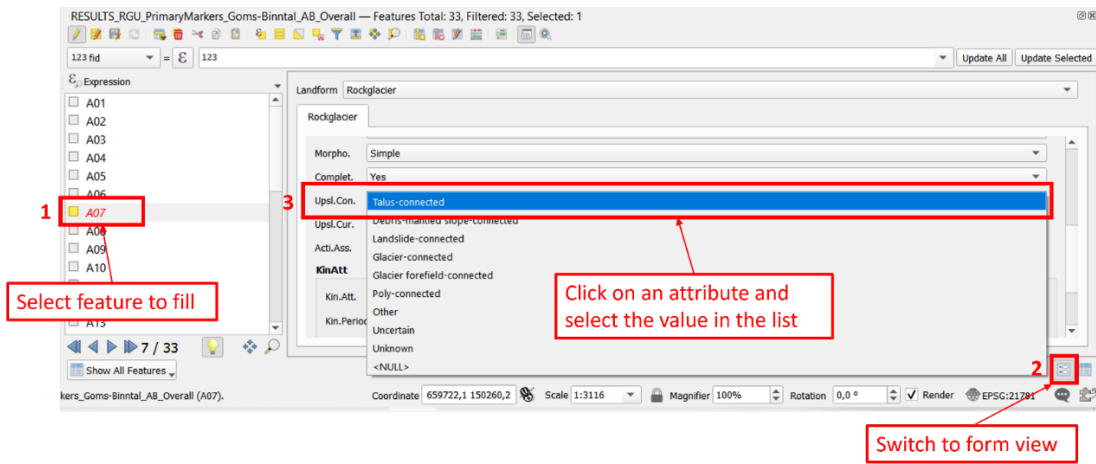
RESULTS_RGU_PrimaryMarkers_Goms-Binntal_AB_Overall — Features Total: 33, Filtered: 33, Selected: 1

123 fid = ε 123

Update All | Update Selected

Expression

A01
A02
A03
A04
A05
A06
A07
A08
A09
A10
A13

7 / 33

Show All Features

Landform Rockglacier

Rockglacier

Morpho. Simple
Complet. Yes
Upsl.Con. Talus-connected
Upsl.Cur.
Acti.Ass.
KinAtt
Kin.Att.
Kin.Period

Talus-connected
Debris-mantled slope-connected
Landslide-connected
Glacier-connected
Glacier forefield-connected
Poly-connected
Other
Uncertain
Unknown
<NULL>

1
Select feature to fill

3
Click on an attribute and select the value in the list

2
Switch to form view

Markers_Goms-Binntal_AB_Overall (A07).

Coordinate 659722,1 150260,2 Scale 1:3116 Magnifier 100% Rotation 0,0 ° Render EPSG:21781